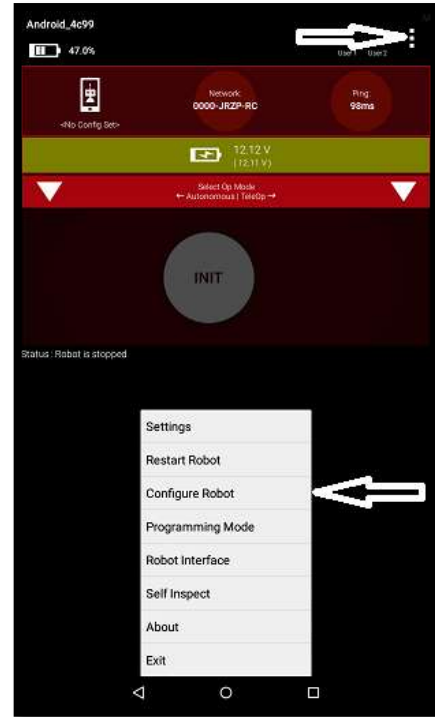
Android_4c99

47.0%

User1 User2

<No Config Set>

Network:
0000-JRZP-RC

Ping:
98ms

12.12 V
(12.11 V)

Select Op Mode
← Autonomous | TeleOp →

INIT

Status : Robot is stopped

Settings

Restart Robot

Configure Robot

Programming Mode

Robot Interface

Self Inspect

About

Exit